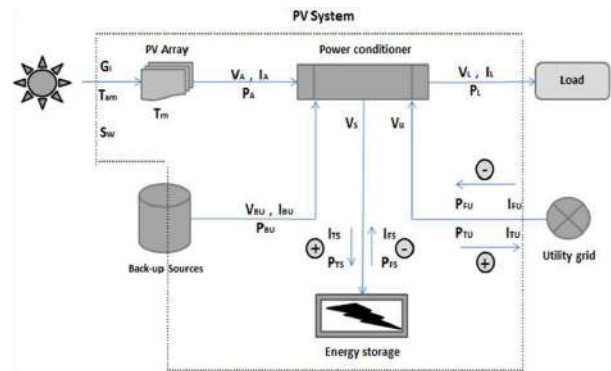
PV System

PV Array

Power conditioner

$G_I$

$T_{am}$

$S_W$

$T_m$

$V_A$ , $I_A$

$P_A$

$V_L$ , $I_L$

$P_L$

Load

$V_S$

$V_U$

$V_{BU}$ , $I_{BU}$

$P_{BU}$

Back-up Sources

$I_{TS}$

$P_{TS}$

$I_{FS}$

$P_{FS}$

+

-

-

$P_{FU}$

$I_{FU}$

$P_{TU}$

$I_{TU}$

+

Utility grid

Energy storage